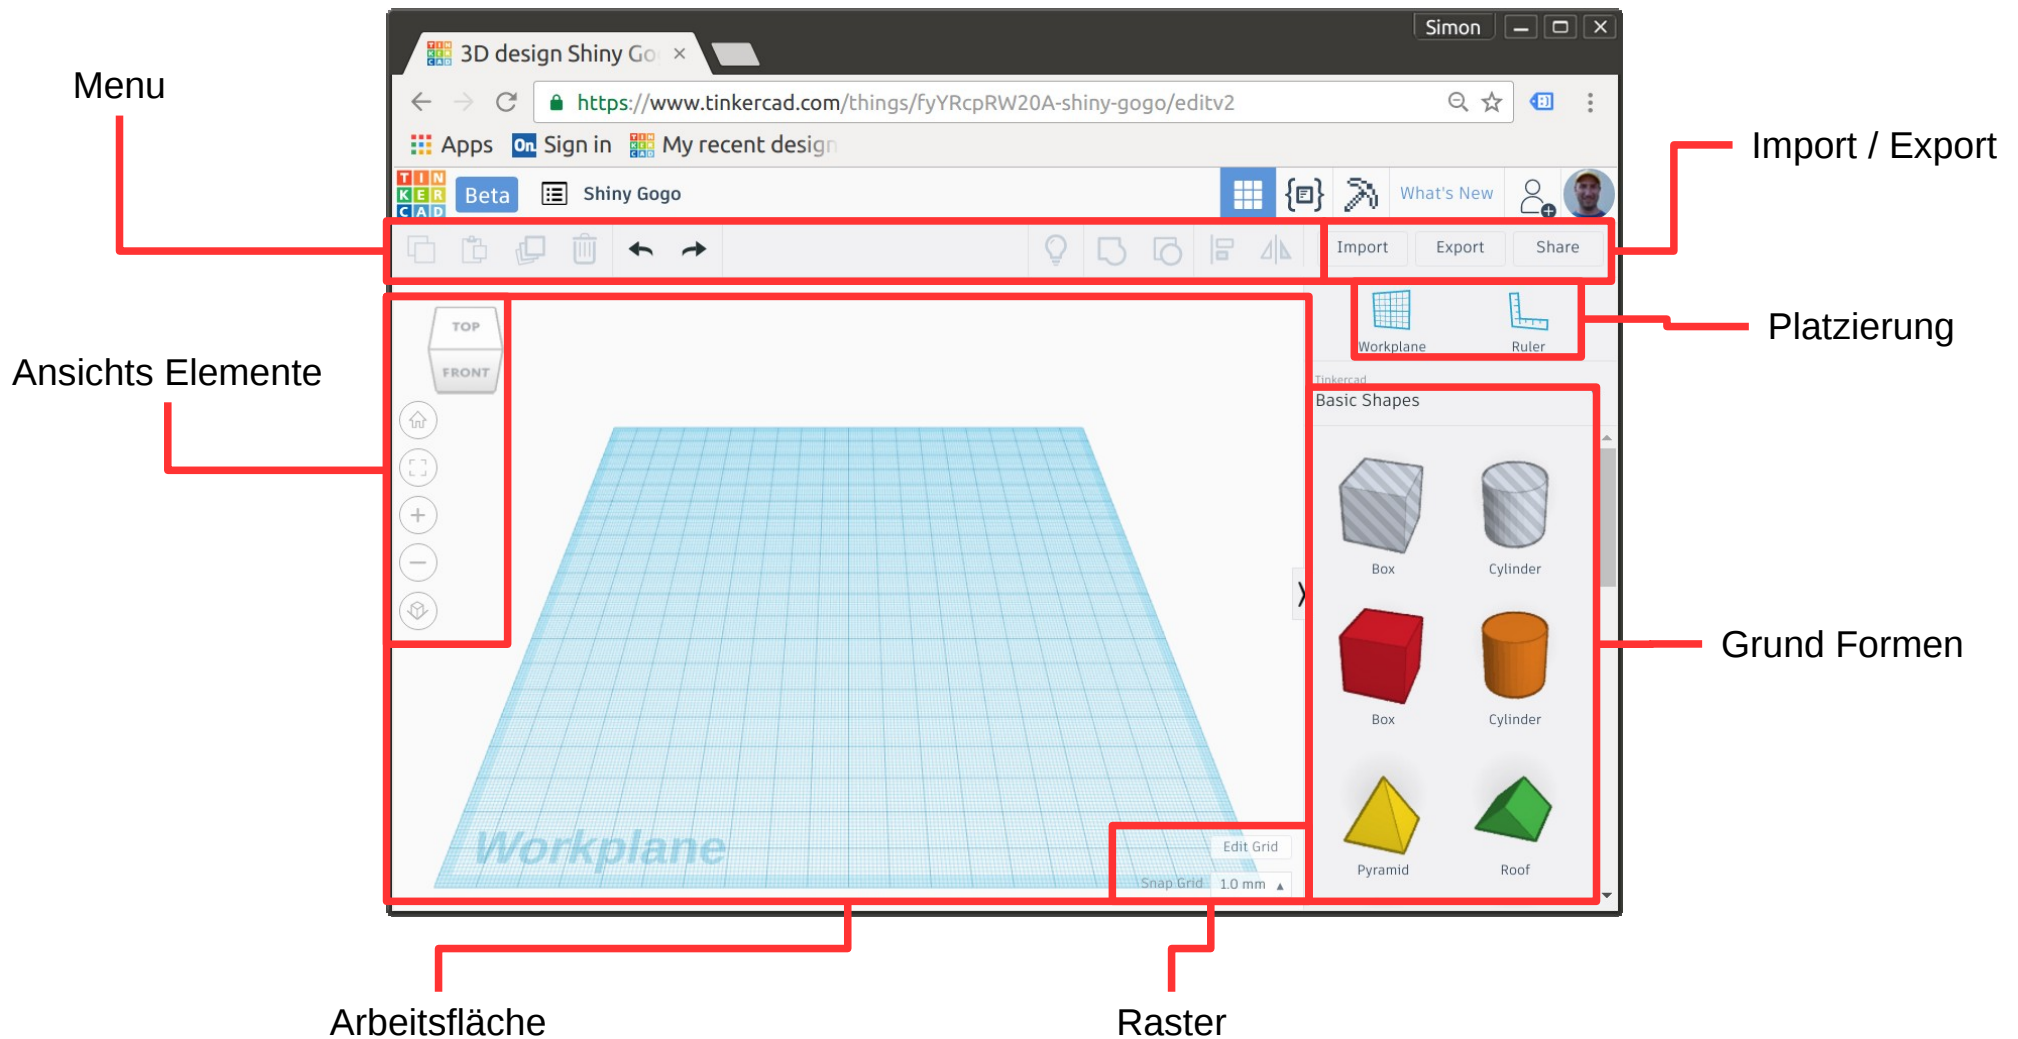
Menu

Simon

3D design Shiny Go ×

https://www.tinkercad.com/things/fyYRcpRW20A-shiny-gogo/editv2

Apps Sign in My recent design

TIN KER CAD Beta Shiny Gogo

What's New

Import / Export

Import Export Share

Workplane Ruler

Platzierung

Ansichts Elemente

TOP FRONT

Tinkercad
Basic Shapes

Box Cylinder

Box Cylinder

Grund Formen

Pyramid Roof

Workplane

Edit Grid

Snap Grid 1.0 mm

Arbeitsfläche

Raster